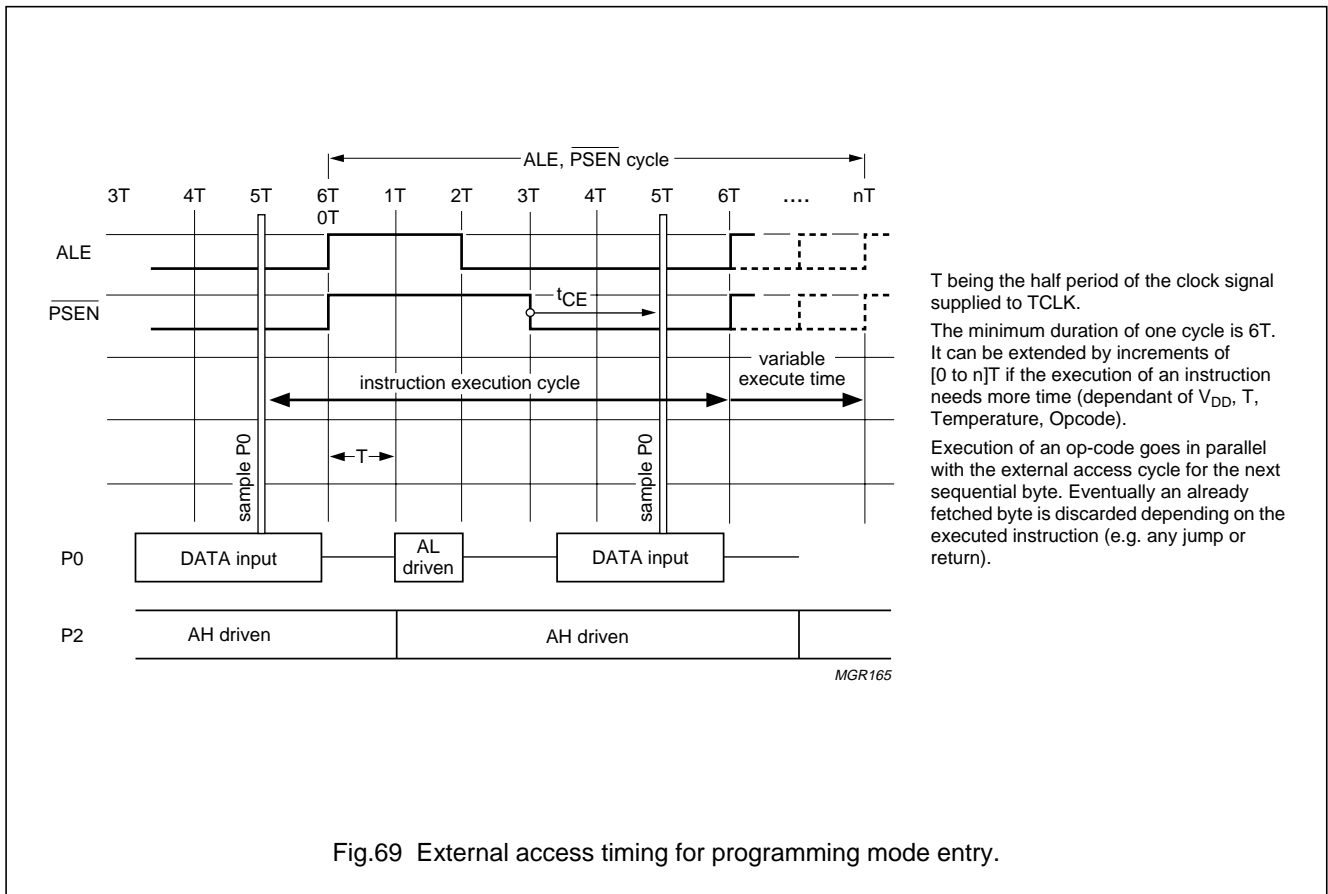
ALE, $\overline{PSEN}$ cycle

3T 4T 5T 6T 0T 1T 2T 3T 4T 5T 6T .... nT

ALE

$\overline{PSEN}$

$t_{CE}$

variable execute time

instruction execution cycle

sample P0

T

sample P0

P0 DATA input AL driven DATA input

P2 AH driven AH driven

MGR165

T being the half period of the clock signal supplied to TCLK.

The minimum duration of one cycle is 6T. It can be extended by increments of [0 to n]T if the execution of an instruction needs more time (dependant of $V_{DD}$, T, Temperature, Opcode).

Execution of an op-code goes in parallel with the external access cycle for the next sequential byte. Eventually an already fetched byte is discarded depending on the executed instruction (e.g. any jump or return).

Fig.69 External access timing for programming mode entry.